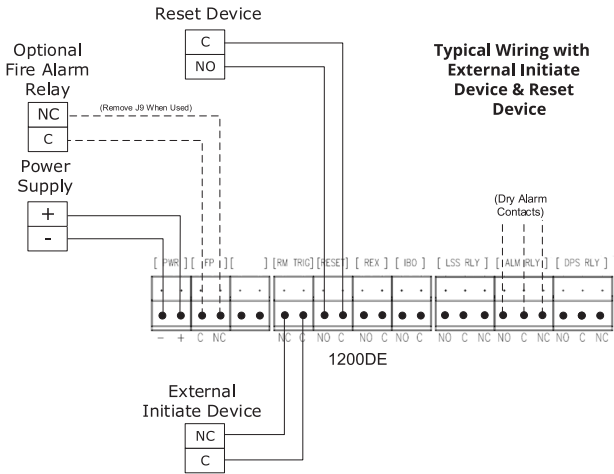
Reset Device

C

NO

Optional Fire Alarm Relay

NC

C

(Remove J9 When Used)

Power Supply

+

-

Typical Wiring with External Initiate Device & Reset Device

(Dry Alarm Contacts)

[ PWR ] [ FP ] [ ] [ RM TRIG ] [ RESET ] [ REX ] [ IBO ] [ LSS RLY ] [ ALM RLY ] [ DPS RLY ]

– + C NC NC C NO C NO C NO C NO C NC NO C NC NO C NC

1200DE

External Initiate Device

NC

C